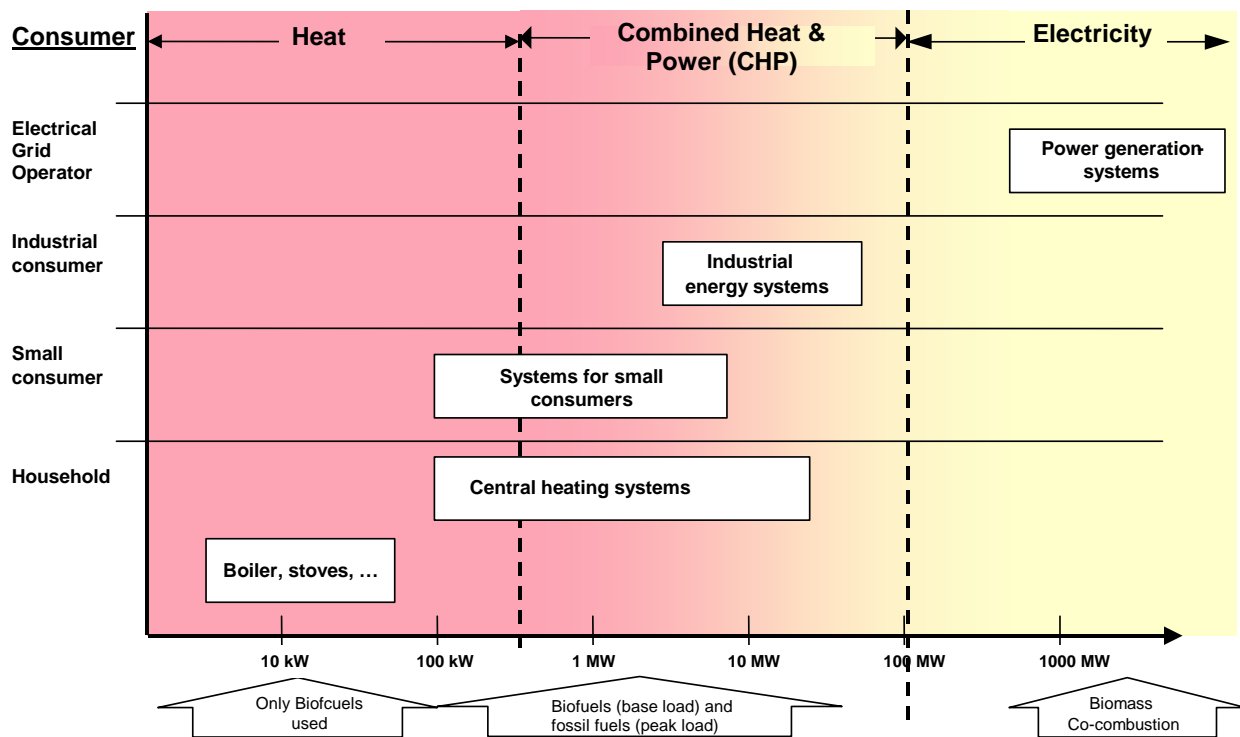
Consumer

Heat

Combined Heat & Power (CHP)

Electricity

Electrical Grid Operator

Power generation systems

Industrial consumer

Industrial energy systems

Small consumer

Systems for small consumers

Household

Central heating systems

Boiler, stoves, …

10 kW

100 kW

1 MW

10 MW

100 MW

1000 MW

Only Biofcuels used

Biofuels (base load) and fossil fuels (peak load)

Biomass Co-combustion